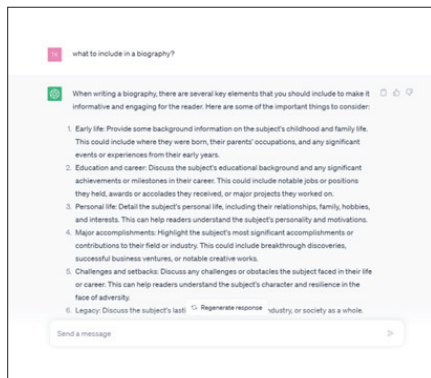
what to include in a biography?

When writing a biography, there are several key elements that you should include to make it informative and engaging for the reader. Here are some of the important things to consider:

1. Early life: Provide some background information on the subject's childhood and family life. This could include where they were born, their parents' occupations, and any significant events or experiences from their early years.
2. Education and career: Discuss the subject's educational background and any significant achievements or milestones in their career. This could include notable jobs or positions they held, awards or accolades they received, or major projects they worked on.
3. Personal life: Detail the subject's personal life, including their relationships, family, hobbies, and interests. This can help readers understand the subject's personality and motivations.
4. Major accomplishments: Highlight the subject's most significant accomplishments or contributions to their field or industry. This could include breakthrough discoveries, successful business ventures, or notable creative works.
5. Challenges and setbacks: Discuss any challenges or obstacles the subject faced in their life or career. This can help readers understand the subject's character and resilience in the face of adversity.
6. Legacy: Discuss the subject's lasti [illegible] industry, or society as a whole.

Regenerate response

Send a message